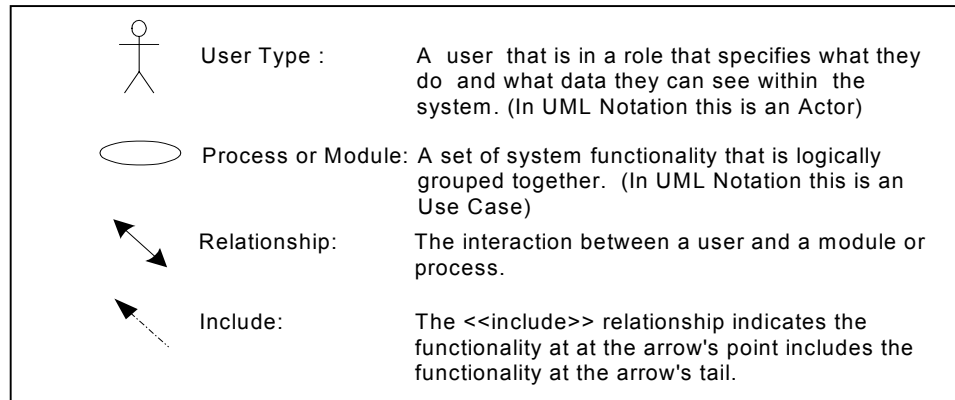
User Type : A user that is in a role that specifies what they do and what data they can see within the system. (In UML Notation this is an Actor)

Process or Module: A set of system functionality that is logically grouped together. (In UML Notation this is an Use Case)

Relationship: The interaction between a user and a module or process.

Include: The <<include>> relationship indicates the functionality at at the arrow's point includes the functionality at the arrow's tail.